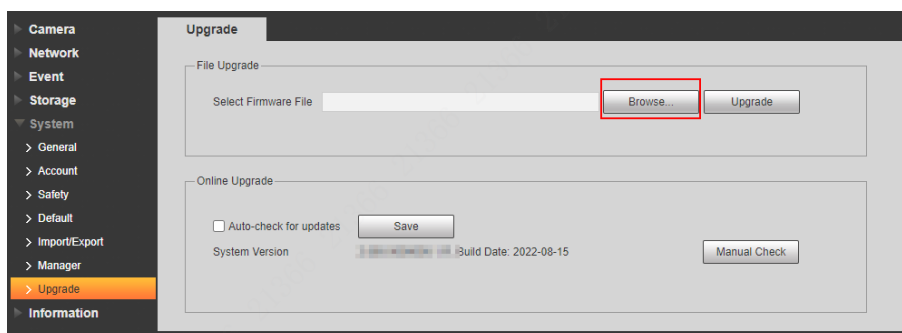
Camera
Network
Event
Storage
System
> General
> Account
> Safety
> Default
> Import/Export
> Manager
> Upgrade
Information

Upgrade

File Upgrade
Select Firmware File
Browse...
Upgrade

Online Upgrade
Auto-check for updates
Save
System Version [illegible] Build Date: 2022-08-15
Manual Check